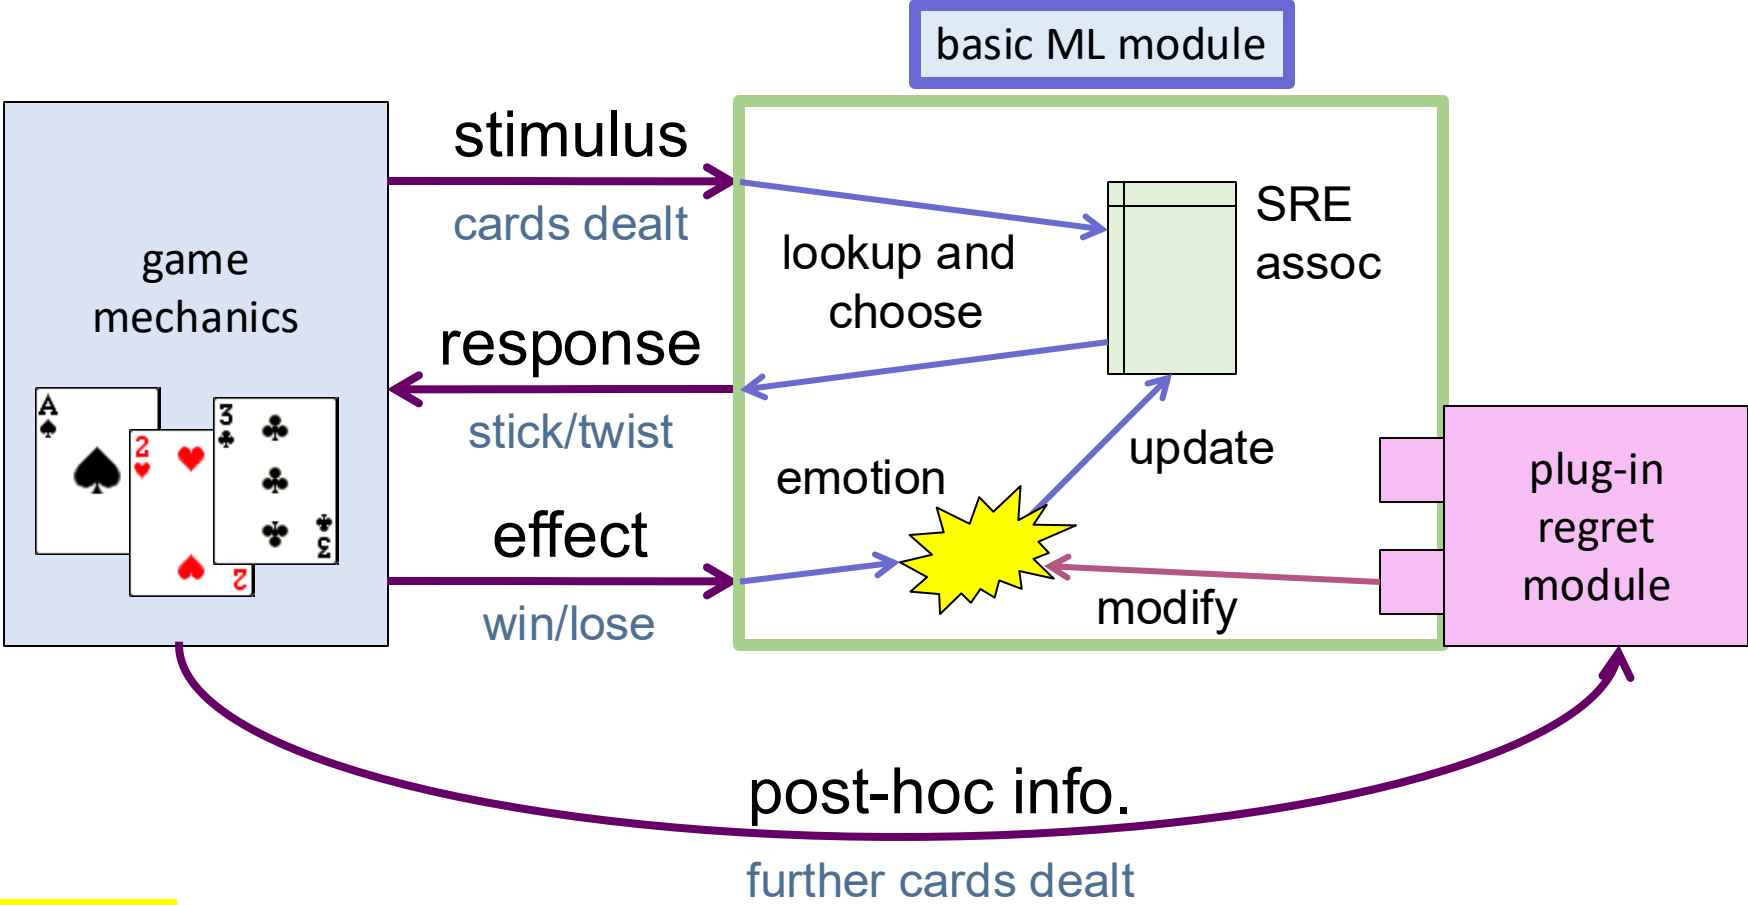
basic ML module

game mechanics

A

2

3

stimulus

cards dealt

response

stick/twist

effect

win/lose

lookup and choose

SRE assoc

update

emotion

modify

plug-in regret module

post-hoc info.

further cards dealt